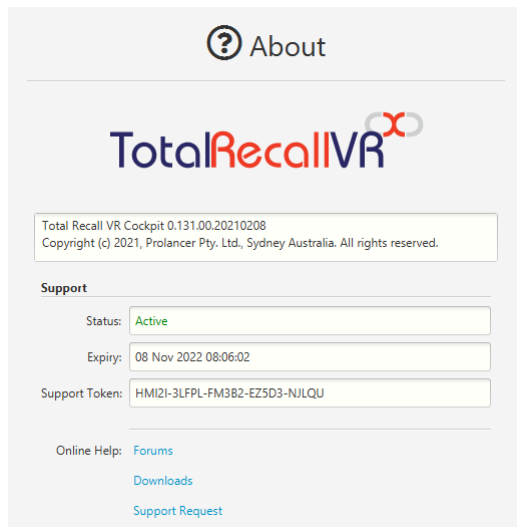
About

TotalRecallVR

Total Recall VR Cockpit 0.131.00.20210208
Copyright (c) 2021, Prolancer Pty. Ltd., Sydney Australia. All rights reserved.

Support

Status: Active

Expiry: 08 Nov 2022 08:06:02

Support Token: HMI2I-3LFPL-FM3B2-EZ5D3-NJLQU

Online Help: Forums

Downloads

Support Request